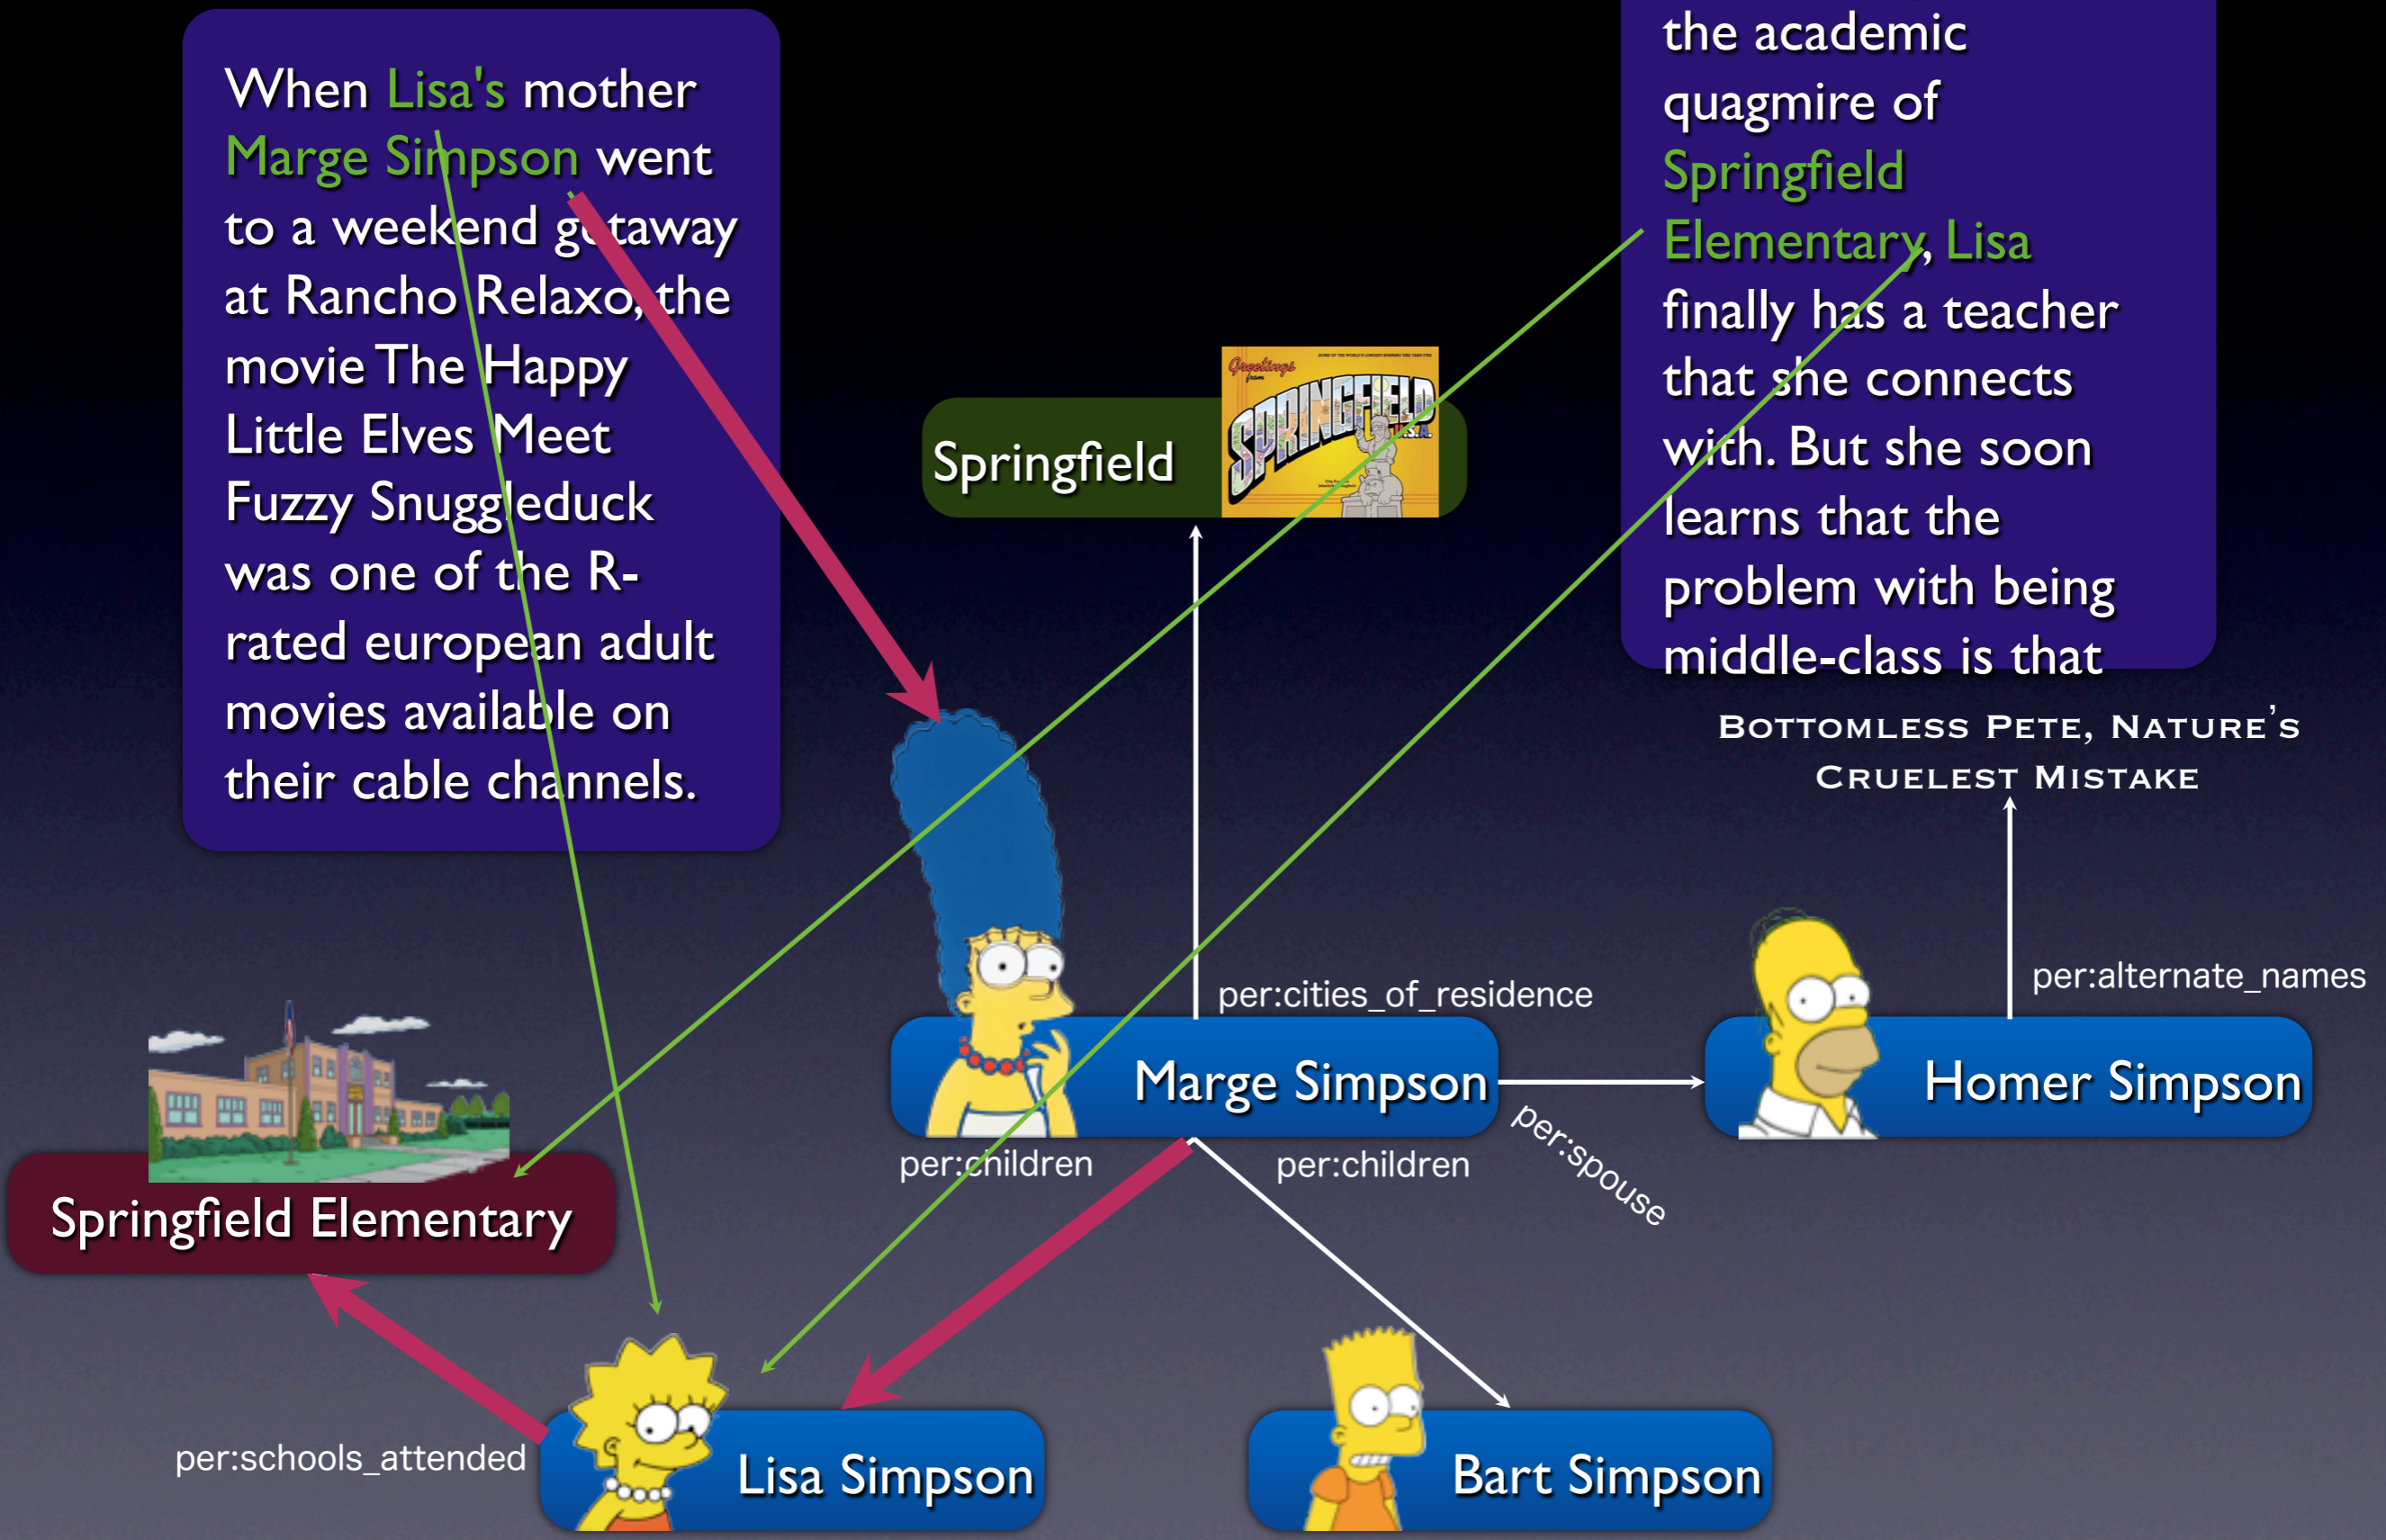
When Lisa's mother Marge Simpson went to a weekend getaway at Rancho Relaxo, the movie The Happy Little Elves Meet Fuzzy Snuggleduck was one of the R-rated european adult movies available on their cable channels.

the academic quagmire of Springfield Elementary, Lisa finally has a teacher that she connects with. But she soon learns that the problem with being middle-class is that

Greetings from SPRINGFIELD U.S.A.

Springfield

Bottomless Pete, Nature's Cruelest Mistake

per:cities_of_residence

per:alternate_names

Marge Simpson

Homer Simpson

per:spouse

per:children

per:children

Springfield Elementary

per:schools_attended

Lisa Simpson

Bart Simpson